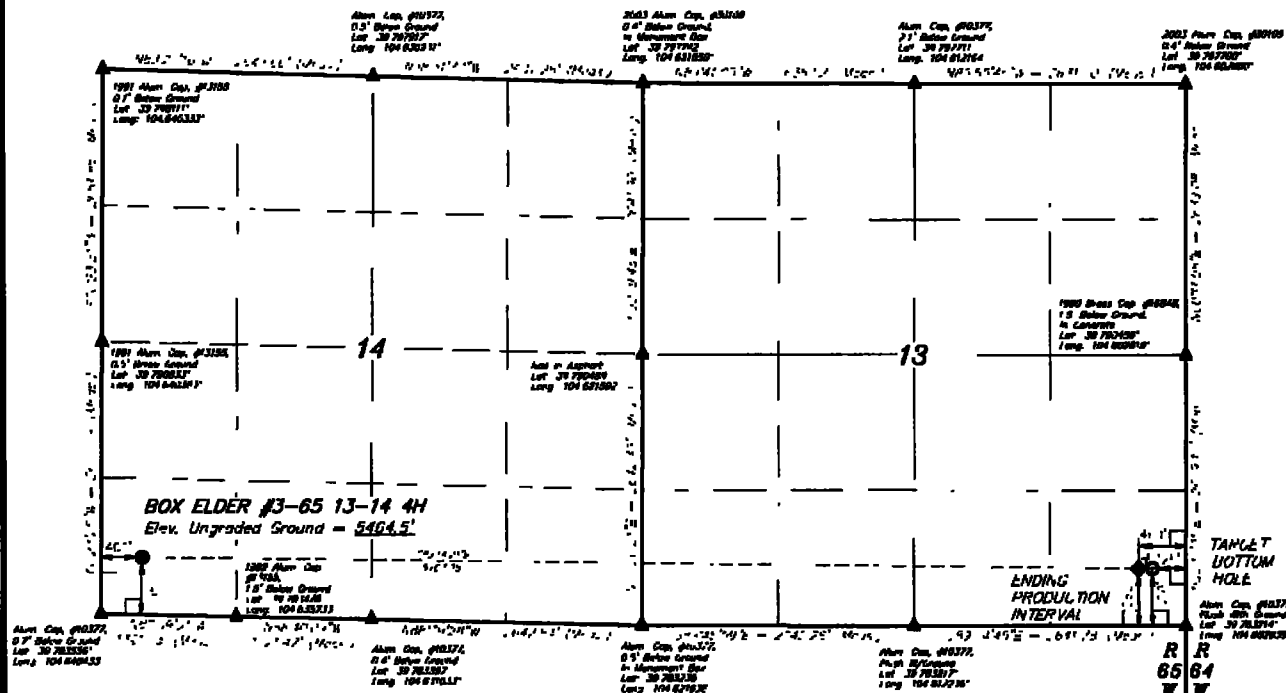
Alum. Cap, #10377, 0.5' Below Ground Lat 39 797917' Long 104 636318'

2003 Alum. Cap, #31108 0.4' Below Ground in Monument Box Lat 39 797742 Long 104 631850'

Alum. Cap, #10377, 2.1' Below Ground Lat 39 797711 Long 104 612164

2003 Alum. Cap, #30109 0.4' Below Ground Lat 39 797700' Long 104 60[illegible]

1991 Alum. Cap, #3158 0.7' Below Ground Lat 39 798011' Long 104.640333'

14

13

1991 Alum. Cap, #3158, 0.5' Below Ground Lat 39 790933' Long 104.640381'

Nail in Asphalt Lat 39 780489 Long 104 631892

1990 Brass Cap #6846, 1.5 Below Ground, In Concrete Lat 39 782459' Long 104 608916'

BOX ELDER #3-65 13-14 4H
Elev. Ungraded Ground = 5464.5'

1996 Alum. Cap #3158, 1.8' Below Ground Lat 39 781486 Long 104 635733

ENDING PRODUCTION INTERVAL

TARGET BOTTOM HOLE

Alum. Cap, #10377, 0.7' Below Ground Lat 39 783536' Long 104 640433

Alum. Cap, #10377, 0.6' Below Ground Lat 39 783387 Long 104 631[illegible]

Alum. Cap, #10377, 0.5' Below Ground In Monument Box Lat 39 783319 Long 104 627032

Alum. Cap, #10377, Flush W/Ground Lat 39 783217' Long 104 612036'

Alum. Cap, #10377, Flush With Ground Lat 39 783214' Long 104 60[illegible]

R 65 W

R 64 W